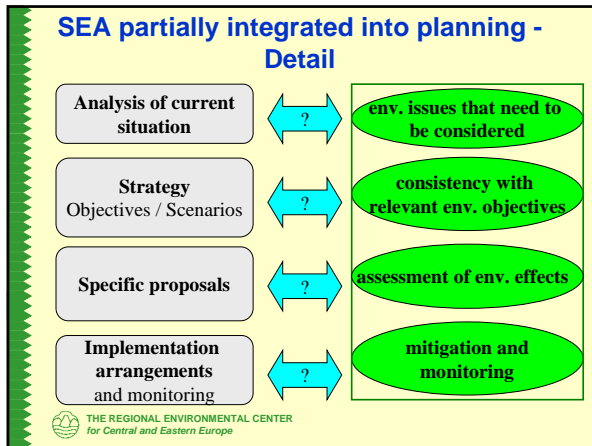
SEA partially integrated into planning - Detail

Analysis of current situation

?

env. issues that need to be considered

Strategy
Objectives / Scenarios

?

consistency with relevant env. objectives

Specific proposals

?

assessment of env. effects

Implementation arrangements and monitoring

?

mitigation and monitoring

THE REGIONAL ENVIRONMENTAL CENTER
for Central and Eastern Europe